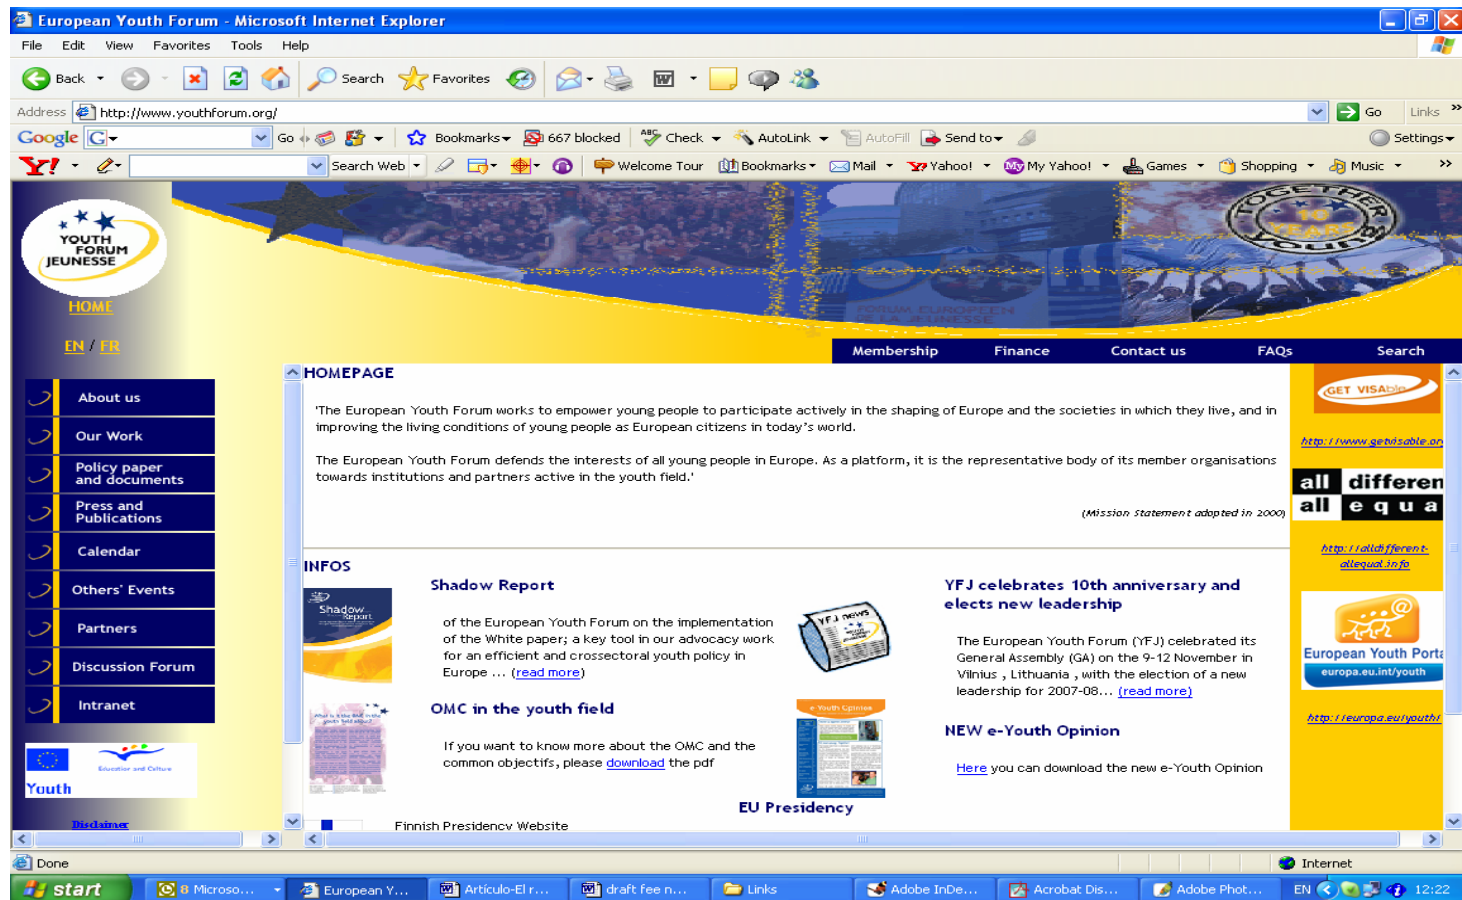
European Youth Forum - Microsoft Internet Explorer

File Edit View Favorites Tools Help

Back Search Favorites

Address http://www.youthforum.org/ Go Links

Google Go Bookmarks 667 blocked Check AutoLink AutoFill Send to Settings

Y! Search Web Welcome Tour Bookmarks Mail Yahoo! My Yahoo! Games Shopping Music

YOUTH FORUM JEUNESSE

HOME

EN / FR

TOGETHER 10 YEARS OUT

FORUM EUROPEEN DE LA JEUNESSE

Membership Finance Contact us FAQs Search

About us
Our Work
Policy paper and documents
Press and Publications
Calendar
Others' Events
Partners
Discussion Forum
Intranet

Youth
Education and Culture

Disclaimer

HOMEPAGE

'The European Youth Forum works to empower young people to participate actively in the shaping of Europe and the societies in which they live, and in improving the living conditions of young people as European citizens in today's world.

The European Youth Forum defends the interests of all young people in Europe. As a platform, it is the representative body of its member organisations towards institutions and partners active in the youth field.'

(Mission Statement adopted in 2000)

INFOS

Shadow Report

Shadow Report

of the European Youth Forum on the implementation of the White paper; a key tool in our advocacy work for an efficient and crossectoral youth policy in Europe ... (read more)

YFJ news

YFJ celebrates 10th anniversary and elects new leadership

The European Youth Forum (YFJ) celebrated its General Assembly (GA) on the 9-12 November in Vilnius , Lithuania , with the election of a new leadership for 2007-08... (read more)

OMC in the youth field

If you want to know more about the OMC and the common objectifs, please download the pdf

e-Youth Opinion

NEW e-Youth Opinion

Here you can download the new e-Youth Opinion

EU Presidency

Finnish Presidency Website

GET VISAble

http://www.getvisable.or

all differen
all equa

http://alldifferent-allequal.info

European Youth Porta
europa.eu.int/youth

http://europa.eu/youth/

Done Internet

start 8 Microso... European Y... Articulo-El r... draft fee n... Links Adobe InDe... Acrobat Dis... Adobe Phot... EN 12:22